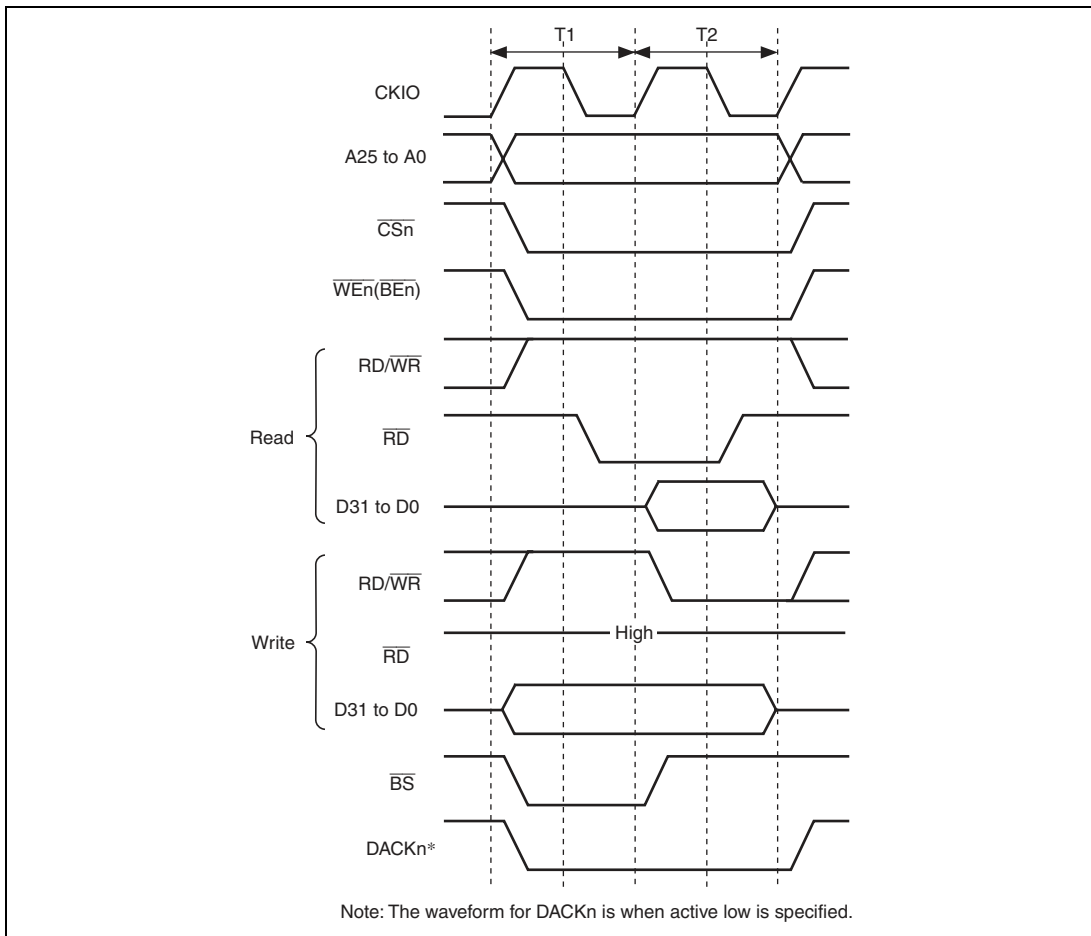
T1
T2
CKIO
A25 to A0
$\overline{CSn}$
$\overline{WEn}$($\overline{BEn}$)
Read
RD/$\overline{WR}$
$\overline{RD}$
D31 to D0
Write
RD/$\overline{WR}$
High
$\overline{RD}$
D31 to D0
$\overline{BS}$
DACKn*

Note: The waveform for DACKn is when active low is specified.